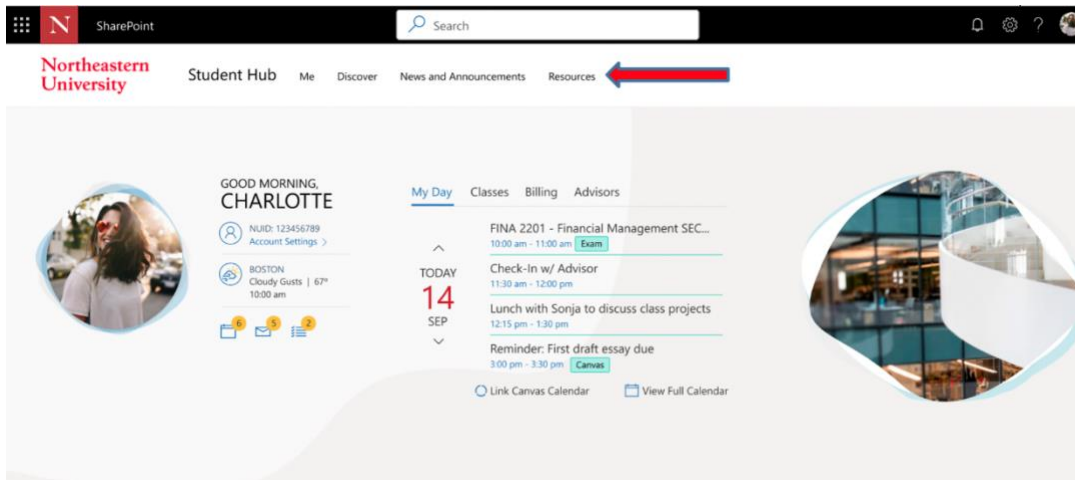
N SharePoint

Search

Northeastern University

Student Hub Me Discover News and Announcements Resources

GOOD MORNING, CHARLOTTE

NUID: 123456789
Account Settings >

BOSTON
Cloudy Gusts | 67°
10:00 am

6 5 2

My Day Classes Billing Advisors

TODAY
14
SEP

FINA 2201 - Financial Management SEC...
10:00 am - 11:00 am Exam

Check-In w/ Advisor
11:30 am - 12:00 pm

Lunch with Sonja to discuss class projects
12:15 pm - 1:30 pm

Reminder: First draft essay due
3:00 pm - 3:30 pm Canvas

Link Canvas Calendar View Full Calendar